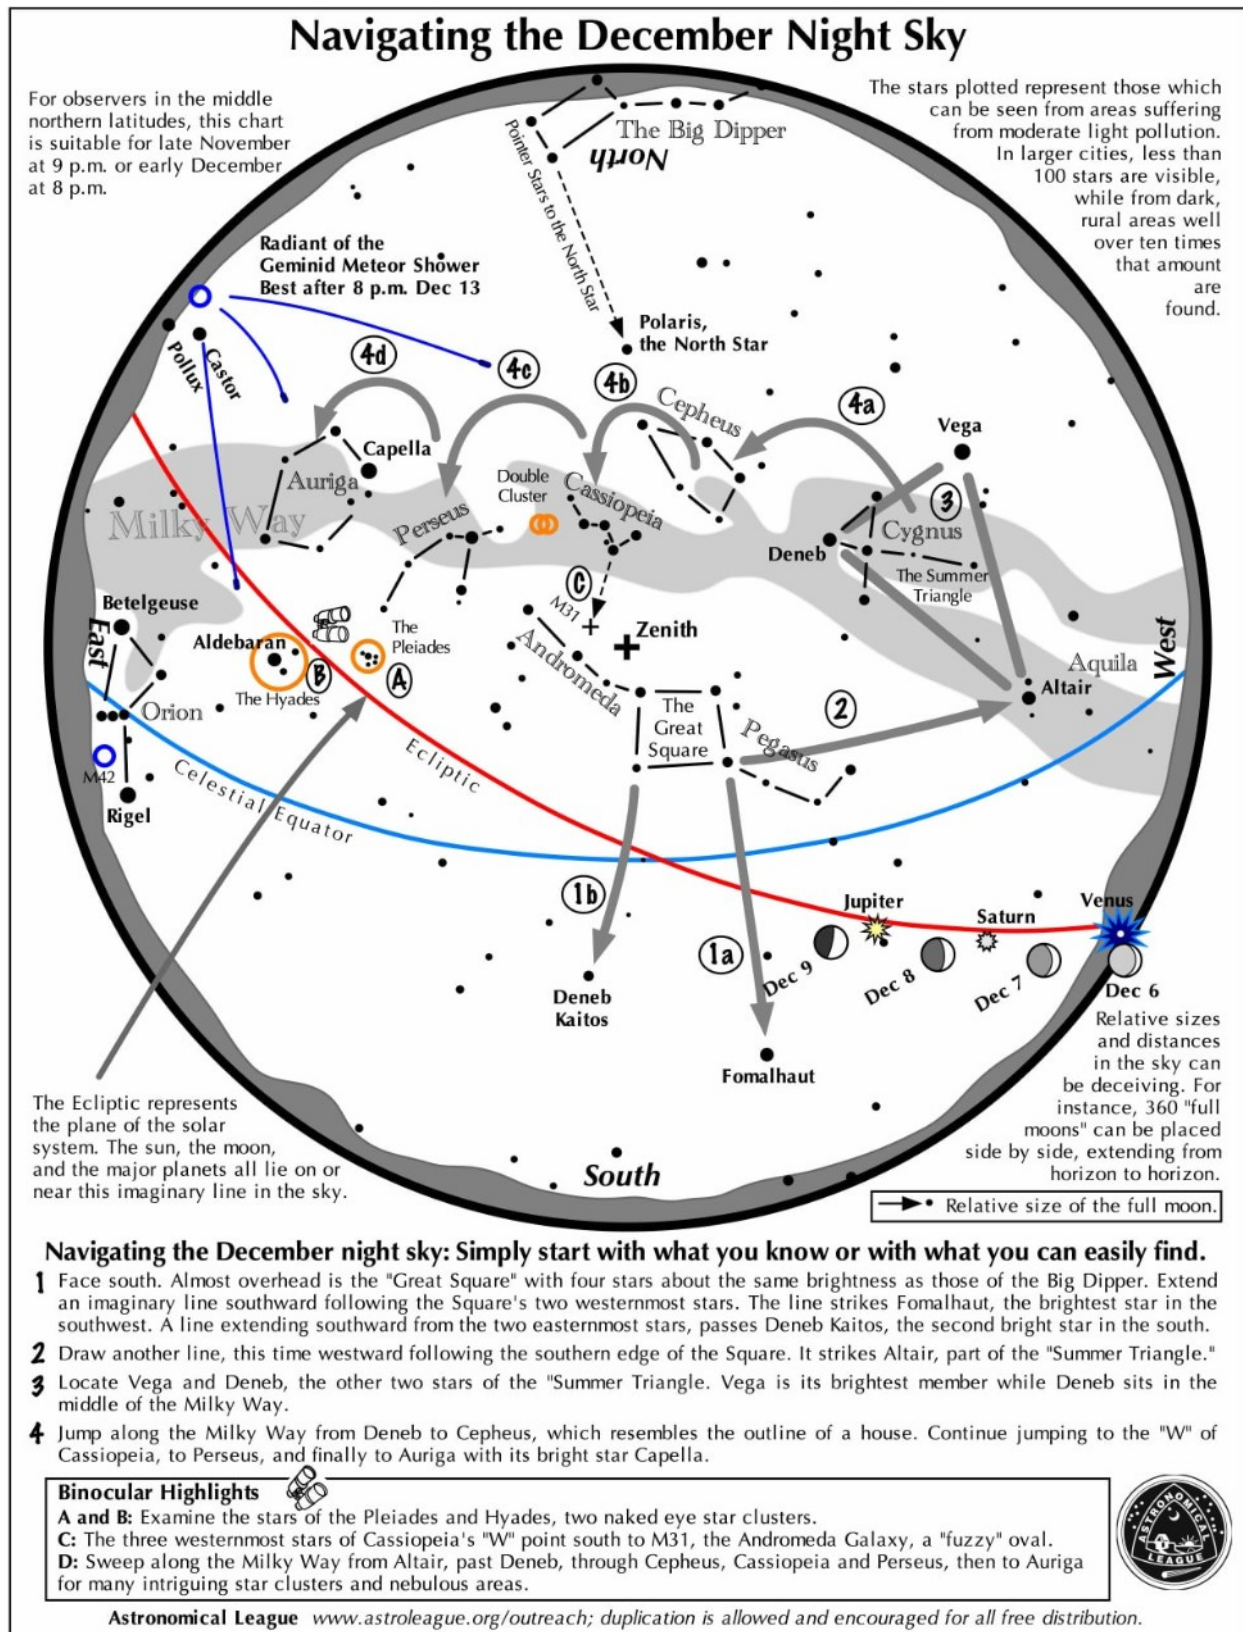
Navigating the December Night Sky

For observers in the middle northern latitudes, this chart is suitable for late November at 9 p.m. or early December at 8 p.m.

The stars plotted represent those which can be seen from areas suffering from moderate light pollution. In larger cities, less than 100 stars are visible, while from dark, rural areas well over ten times that amount are found.

The Big Dipper
North
Pointer Stars to the North Star
Polaris, the North Star
Radiant of the Geminid Meteor Shower Best after 8 p.m. Dec 13
Pollux
Castor
4d
4c
4b
4a
Cepheus
Vega
Capella
Auriga
Double Cluster
Cassiopeia
3
Cygnus
Milky Way
Perseus
Deneb
The Summer Triangle
C
M31
Zenith
Betelgeuse
East
Aldebaran
The Pleiades
Andromeda
Aquila
West
B
A
Altair
The Hyades
Orion
The Great Square
Pegasus
2
M42
Ecliptic
Celestial Equator
Rigel
1b
Jupiter
Saturn
Venus
1a
Dec 9
Dec 8
Dec 7
Dec 6
Deneb Kaitos
Fomalhaut

Relative sizes and distances in the sky can be deceiving. For instance, 360 "full moons" can be placed side by side, extending from horizon to horizon.

The Ecliptic represents the plane of the solar system. The sun, the moon, and the major planets all lie on or near this imaginary line in the sky.

South

Relative size of the full moon.

Navigating the December night sky: Simply start with what you know or with what you can easily find.

1 Face south. Almost overhead is the "Great Square" with four stars about the same brightness as those of the Big Dipper. Extend an imaginary line southward following the Square's two westernmost stars. The line strikes Fomalhaut, the brightest star in the southwest. A line extending southward from the two easternmost stars, passes Deneb Kaitos, the second bright star in the south.

2 Draw another line, this time westward following the southern edge of the Square. It strikes Altair, part of the "Summer Triangle."

3 Locate Vega and Deneb, the other two stars of the "Summer Triangle. Vega is its brightest member while Deneb sits in the middle of the Milky Way.

4 Jump along the Milky Way from Deneb to Cepheus, which resembles the outline of a house. Continue jumping to the "W" of Cassiopeia, to Perseus, and finally to Auriga with its bright star Capella.

Binocular Highlights
A and B: Examine the stars of the Pleiades and Hyades, two naked eye star clusters.
C: The three westernmost stars of Cassiopeia's "W" point south to M31, the Andromeda Galaxy, a "fuzzy" oval.
D: Sweep along the Milky Way from Altair, past Deneb, through Cepheus, Cassiopeia and Perseus, then to Auriga for many intriguing star clusters and nebulous areas.

Astronomical League

Astronomical League www.astroleague.org/outreach; duplication is allowed and encouraged for all free distribution.